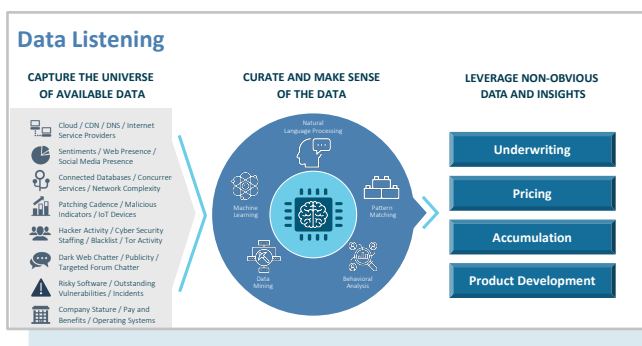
Data Listening

CAPTURE THE UNIVERSE OF AVAILABLE DATA

Cloud / CDN / DNS / Internet Service Providers

Sentiments / Web Presence / Social Media Presence

Connected Databases / Concurrer Services / Network Complexity

Patching Cadence / Malicious Indicators / IoT Devices

Hacker Activity / Cyber Security Staffing / Blacklist / Tor Activity

Dark Web Chatter / Publicity / Targeted Forum Chatter

Risky Software / Outstanding Vulnerabilities / Incidents

Company Stature / Pay and Benefits / Operating Systems

CURATE AND MAKE SENSE OF THE DATA

Natural Language Processing

Machine Learning

Pattern Matching

Data Mining

Behavioral Analysis

LEVERAGE NON-OBVIOUS DATA AND INSIGHTS

Underwriting

Pricing

Accumulation

Product Development